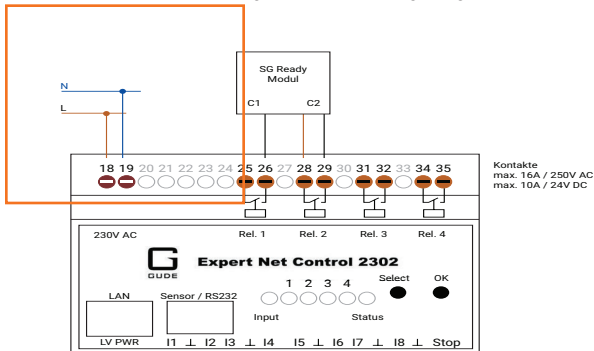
SG Ready
Modul

C1 C2

N

L

18 19 20 21 22 23 24 25 26 27 28 29 30 31 32 33 34 35

Kontakte
max. 16A / 250V AC
max. 10A / 24V DC

230V AC

Rel. 1 Rel. 2 Rel. 3 Rel. 4

G
GUDE

Expert Net Control 2302

1 2 3 4

Select OK

LAN

Sensor / RS232

Input

Status

LV PWR

I1 ⊥ I2 I3 ⊥ I4 I5 ⊥ I6 I7 ⊥ I8 ⊥ Stop